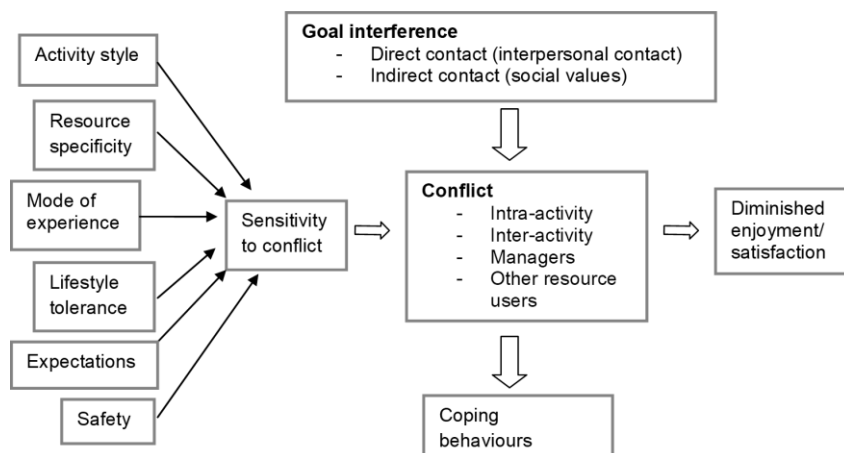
Activity style

Resource specificity

Mode of experience

Lifestyle tolerance

Expectations

Safety

Sensitivity to conflict

Goal interference
- Direct contact (interpersonal contact)
- Indirect contact (social values)

Conflict
- Intra-activity
- Inter-activity
- Managers
- Other resource users

Diminished enjoyment/ satisfaction

Coping behaviours